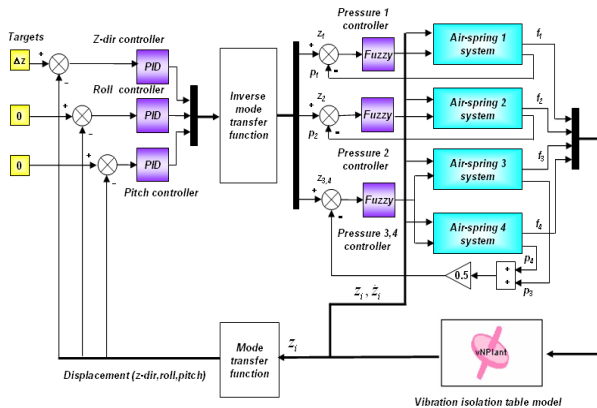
Targets

$\Delta z$

+

-

Z-dir controller

PID

Roll controller

0

+

-

PID

0

+

-

PID

Pitch controller

Inverse mode transfer function

Pressure 1 controller

$z_1$

+

$p_1$

-

Fuzzy

Air-spring 1 system

$f_1$

$z_2$

+

$p_2$

-

Fuzzy

Air-spring 2 system

$f_2$

Pressure 2 controller

$z_{3,4}$

+

-

Fuzzy

Pressure 3,4 controller

Air-spring 3 system

$f_3$

Air-spring 4 system

$f_4$

$p_4$

+

+

$p_3$

0.5

$z_i$, $\dot{z}_i$

$z_i$

Mode transfer function

Displacement (z-dir,roll,pitch)

vNPlant

Vibration isolation table model